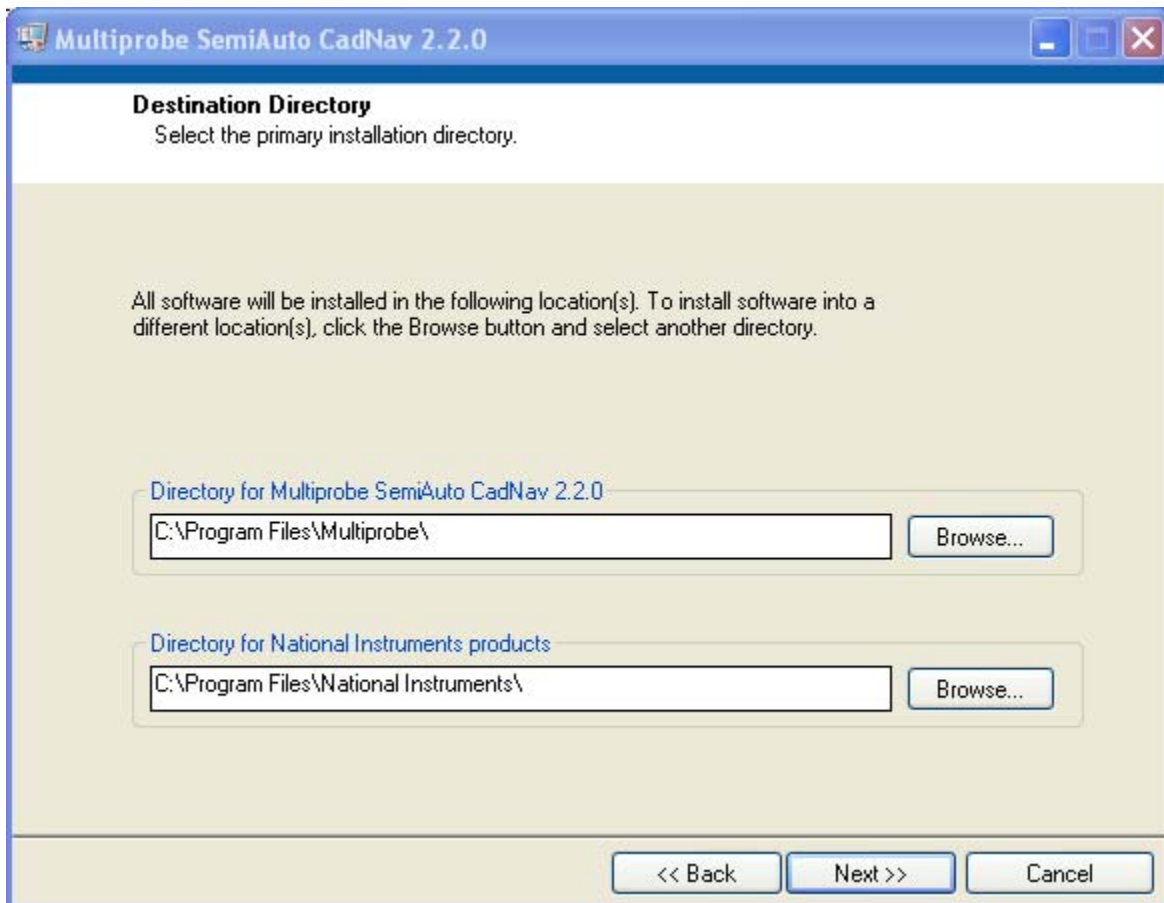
Multiprobe SemiAuto CadNav 2.2.0

Destination Directory
Select the primary installation directory.

All software will be installed in the following location(s). To install software into a different location(s), click the Browse button and select another directory.

Directory for Multiprobe SemiAuto CadNav 2.2.0
C:\Program Files\Multiprobe\
Browse...

Directory for National Instruments products
C:\Program Files\National Instruments\
Browse...

<< Back
Next >>
Cancel